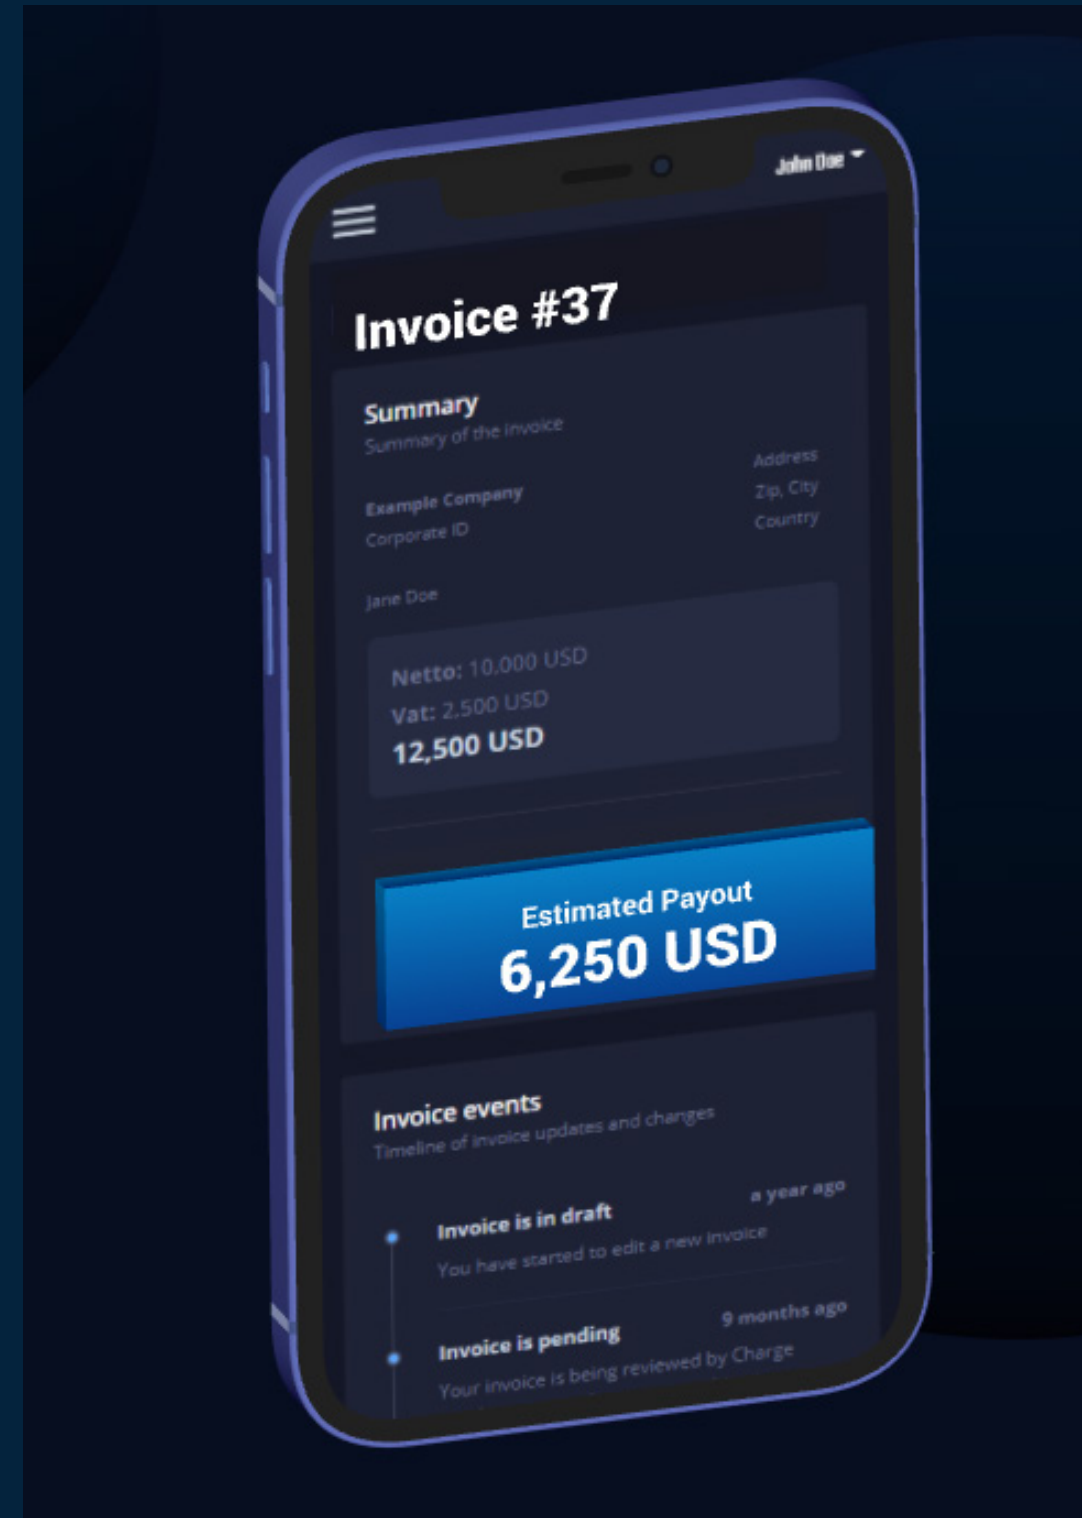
John Doe

Invoice #37

Summary
Summary of the invoice

Example Company
Corporate ID

Address
Zip, City
Country

Jane Doe

Netto: 10,000 USD
Vat: 2,500 USD
12,500 USD

Estimated Payout
6,250 USD

Invoice events
Timeline of invoice updates and changes

Invoice is in draft
a year ago
You have started to edit a new invoice

Invoice is pending
9 months ago
Your invoice is being reviewed by Charge